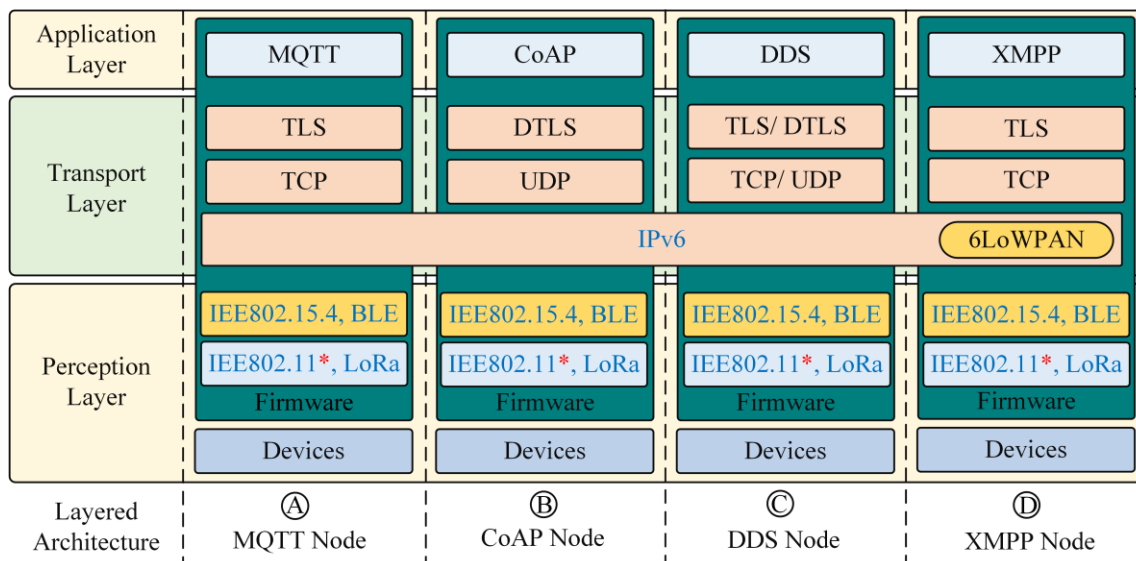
Application Layer

Transport Layer

Perception Layer

Layered Architecture

MQTT

TLS

TCP

IPv6

6LoWPAN

IEE802.15.4, BLE

IEE802.11*, LoRa

Firmware

Devices

Ⓐ MQTT Node

CoAP

DTLS

UDP

IEE802.15.4, BLE

IEE802.11*, LoRa

Firmware

Devices

Ⓑ CoAP Node

DDS

TLS/ DTLS

TCP/ UDP

IEE802.15.4, BLE

IEE802.11*, LoRa

Firmware

Devices

Ⓒ DDS Node

XMPP

TLS

TCP

IEE802.15.4, BLE

IEE802.11*, LoRa

Firmware

Devices

Ⓓ XMPP Node